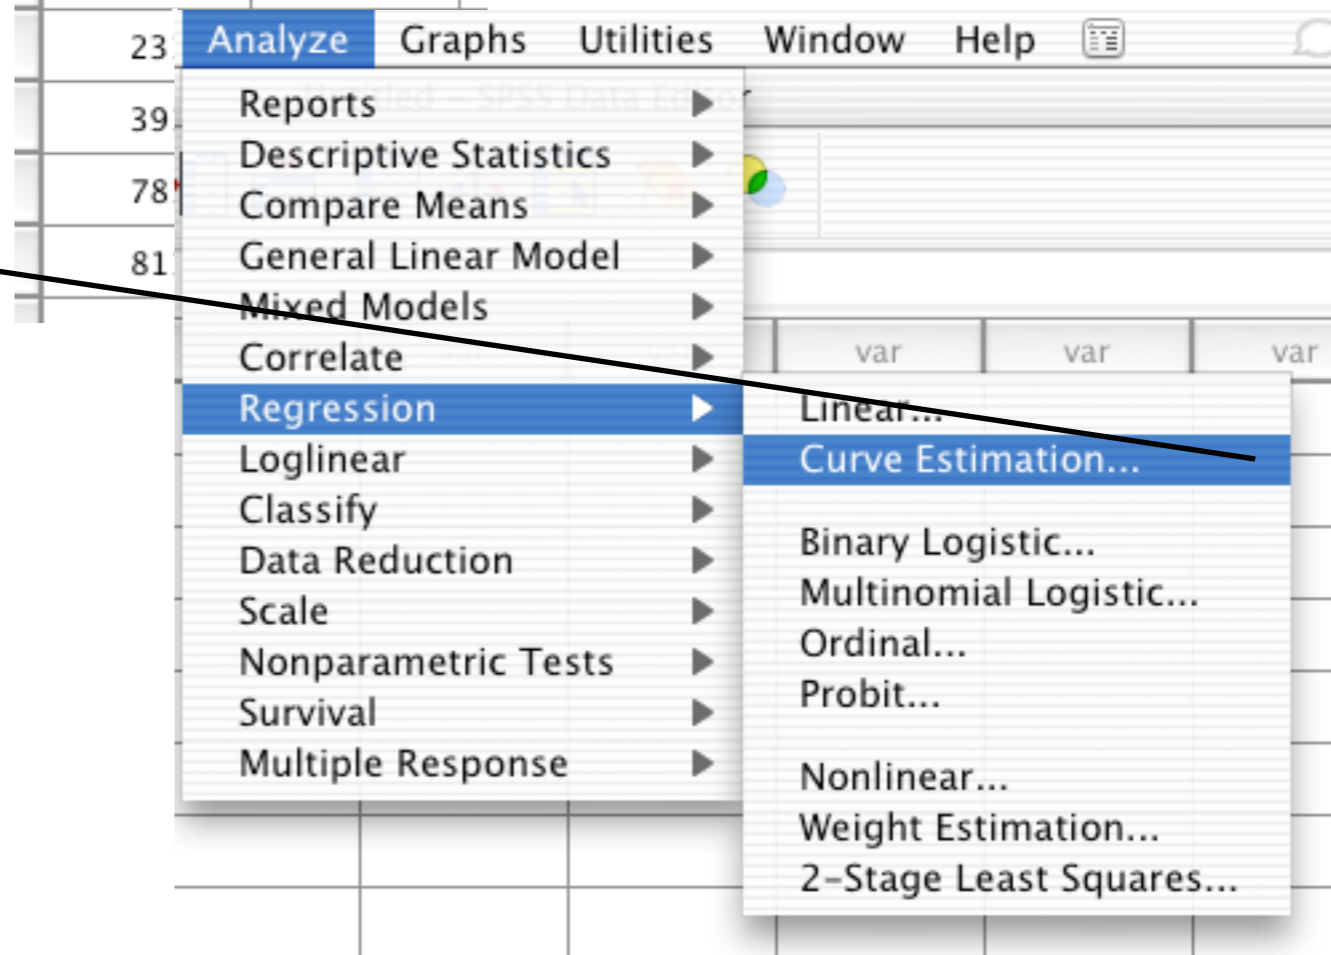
23 Analyze Graphs Utilities Window Help

39 Reports
78 Descriptive Statistics
81 Compare Means
General Linear Model
Mixed Models
Correlate
Regression
Loglinear
Classify
Data Reduction
Scale
Nonparametric Tests
Survival
Multiple Response

var var var

Linear...
Curve Estimation...

Binary Logistic...
Multinomial Logistic...
Ordinal...
Probit...

Nonlinear...
Weight Estimation...
2-Stage Least Squares...